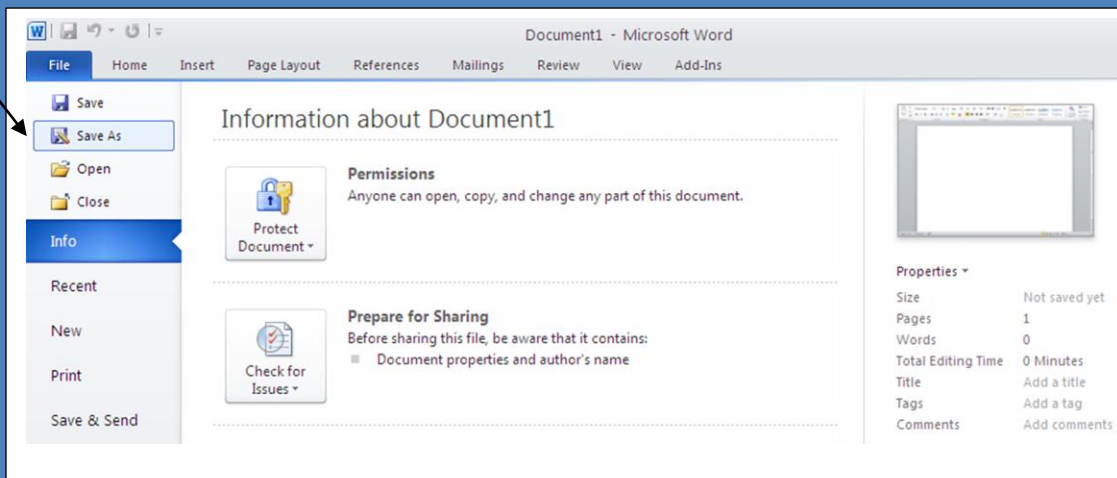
Document1 - Microsoft Word

File Home Insert Page Layout References Mailings Review View Add-Ins

Save
Save As
Open
Close
Info
Recent
New
Print
Save & Send

Information about Document1

Protect Document

Permissions
Anyone can open, copy, and change any part of this document.

Check for Issues

Prepare for Sharing
Before sharing this file, be aware that it contains:
Document properties and author's name

Properties

| | |
|---|---|
| Size | Not saved yet |
| Pages | 1 |
| Words | 0 |
| Total Editing Time | 0 Minutes |
| Title | Add a title |
| Tags | Add a tag |
| Comments | Add comments |